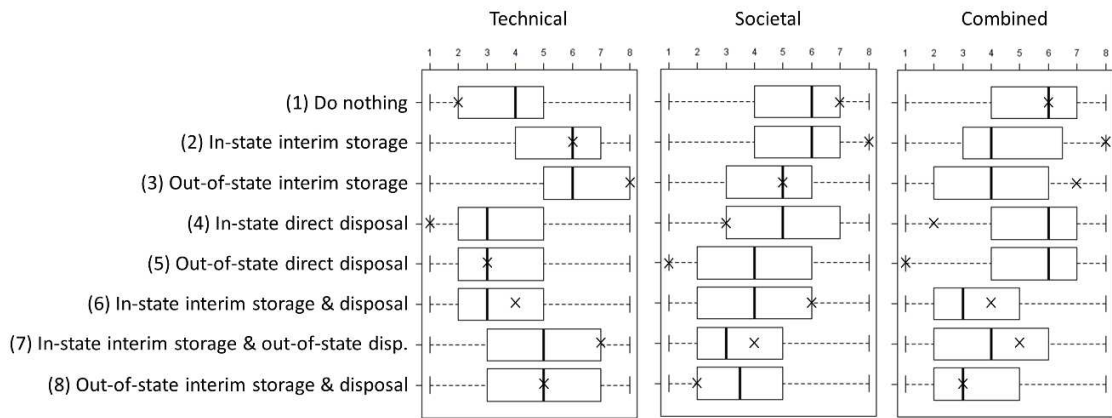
Technical

Societal

Combined

1 2 3 4 5 6 7 8

1 2 3 4 5 6 7 8

1 2 3 4 5 6 7 8

(1) Do nothing

(2) In-state interim storage

(3) Out-of-state interim storage

(4) In-state direct disposal

(5) Out-of-state direct disposal

(6) In-state interim storage & disposal

(7) In-state interim storage & out-of-state disp.

(8) Out-of-state interim storage & disposal